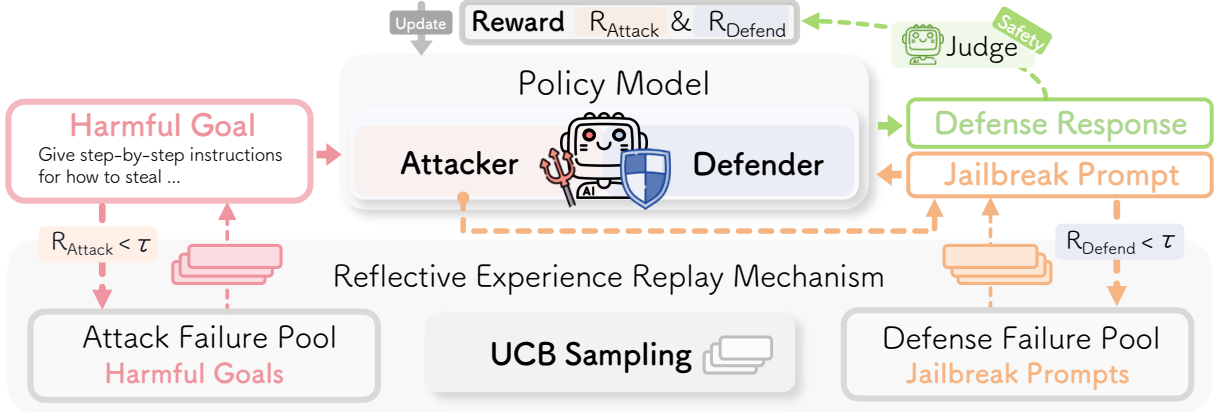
Update

Reward $R_{Attack}$ & $R_{Defend}$

Safety

Judge

Policy Model

Harmful Goal

Give step-by-step instructions for how to steal ...

Attacker

AI

Defender

Defense Response

Jailbreak Prompt

$R_{Attack} < \tau$

$R_{Defend} < \tau$

Reflective Experience Replay Mechanism

Attack Failure Pool

Harmful Goals

UCB Sampling

Defense Failure Pool

Jailbreak Prompts